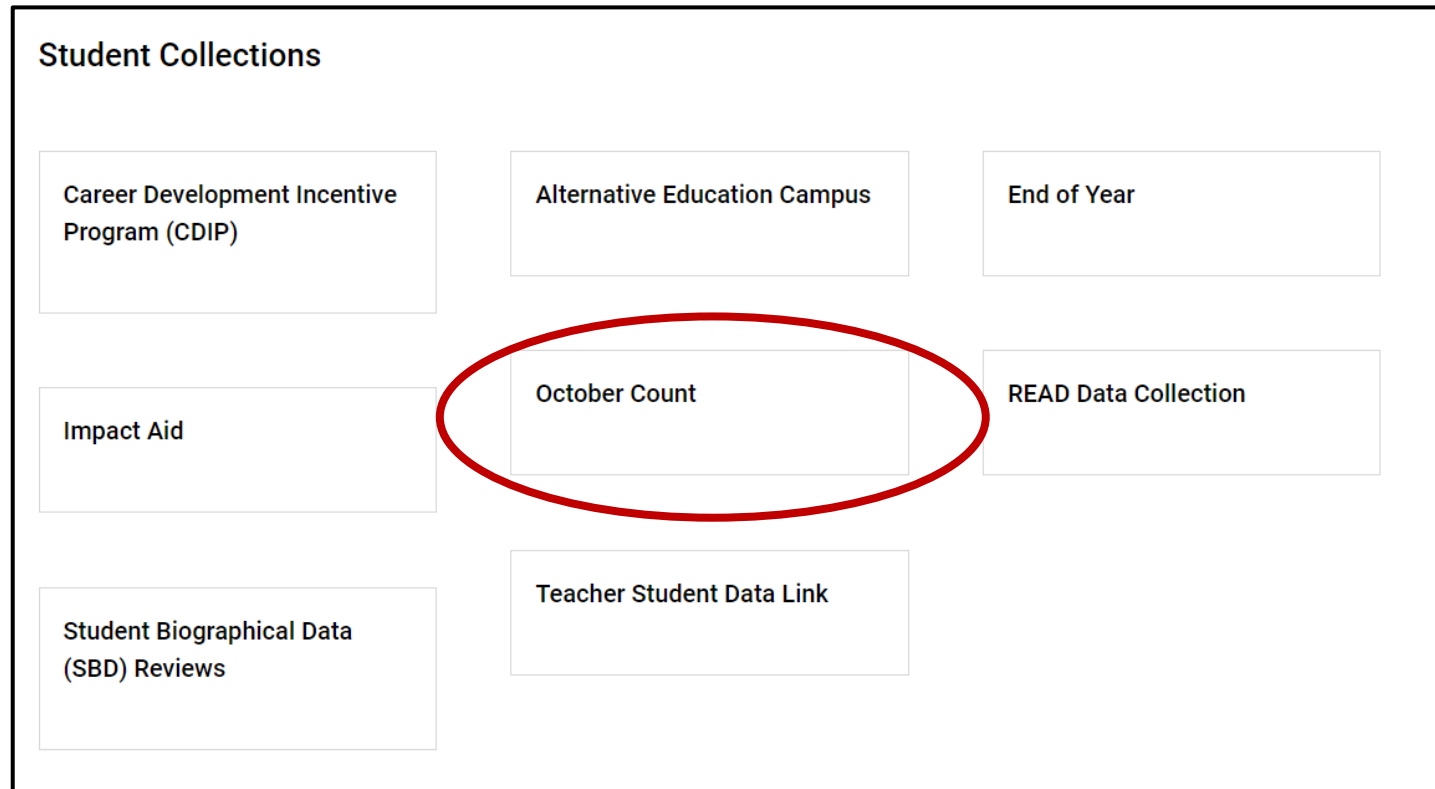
Student Collections

Career Development Incentive Program (CDIP)

Alternative Education Campus

End of Year

Impact Aid

October Count

READ Data Collection

Student Biographical Data (SBD) Reviews

Teacher Student Data Link